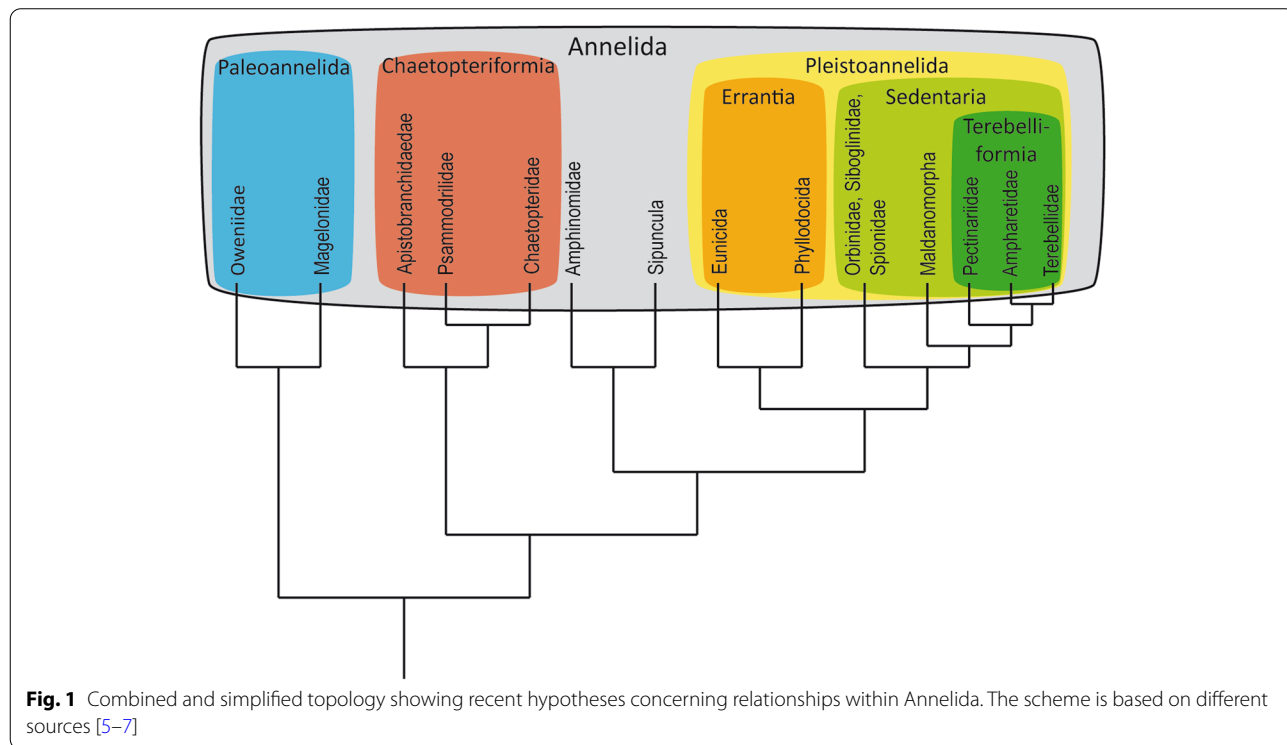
Annelida

Paleoannelida

Oweniidae

Magelonidae

Chaetopteriformia

Apistobranchidaedae

Psammodrilidae

Chaetopteridae

Amphinomidae

Sipuncula

Pleistoannelida

Errantia

Eunicida

Phyllodocida

Sedentaria

Orbinidae, Siboglinidae, Spionidae

Maldanomorpha

Terebelliformia

Pectinariidae

Ampharetidae

Terebellidae

**Fig. 1** Combined and simplified topology showing recent hypotheses concerning relationships within Annelida. The scheme is based on different sources [5–7]